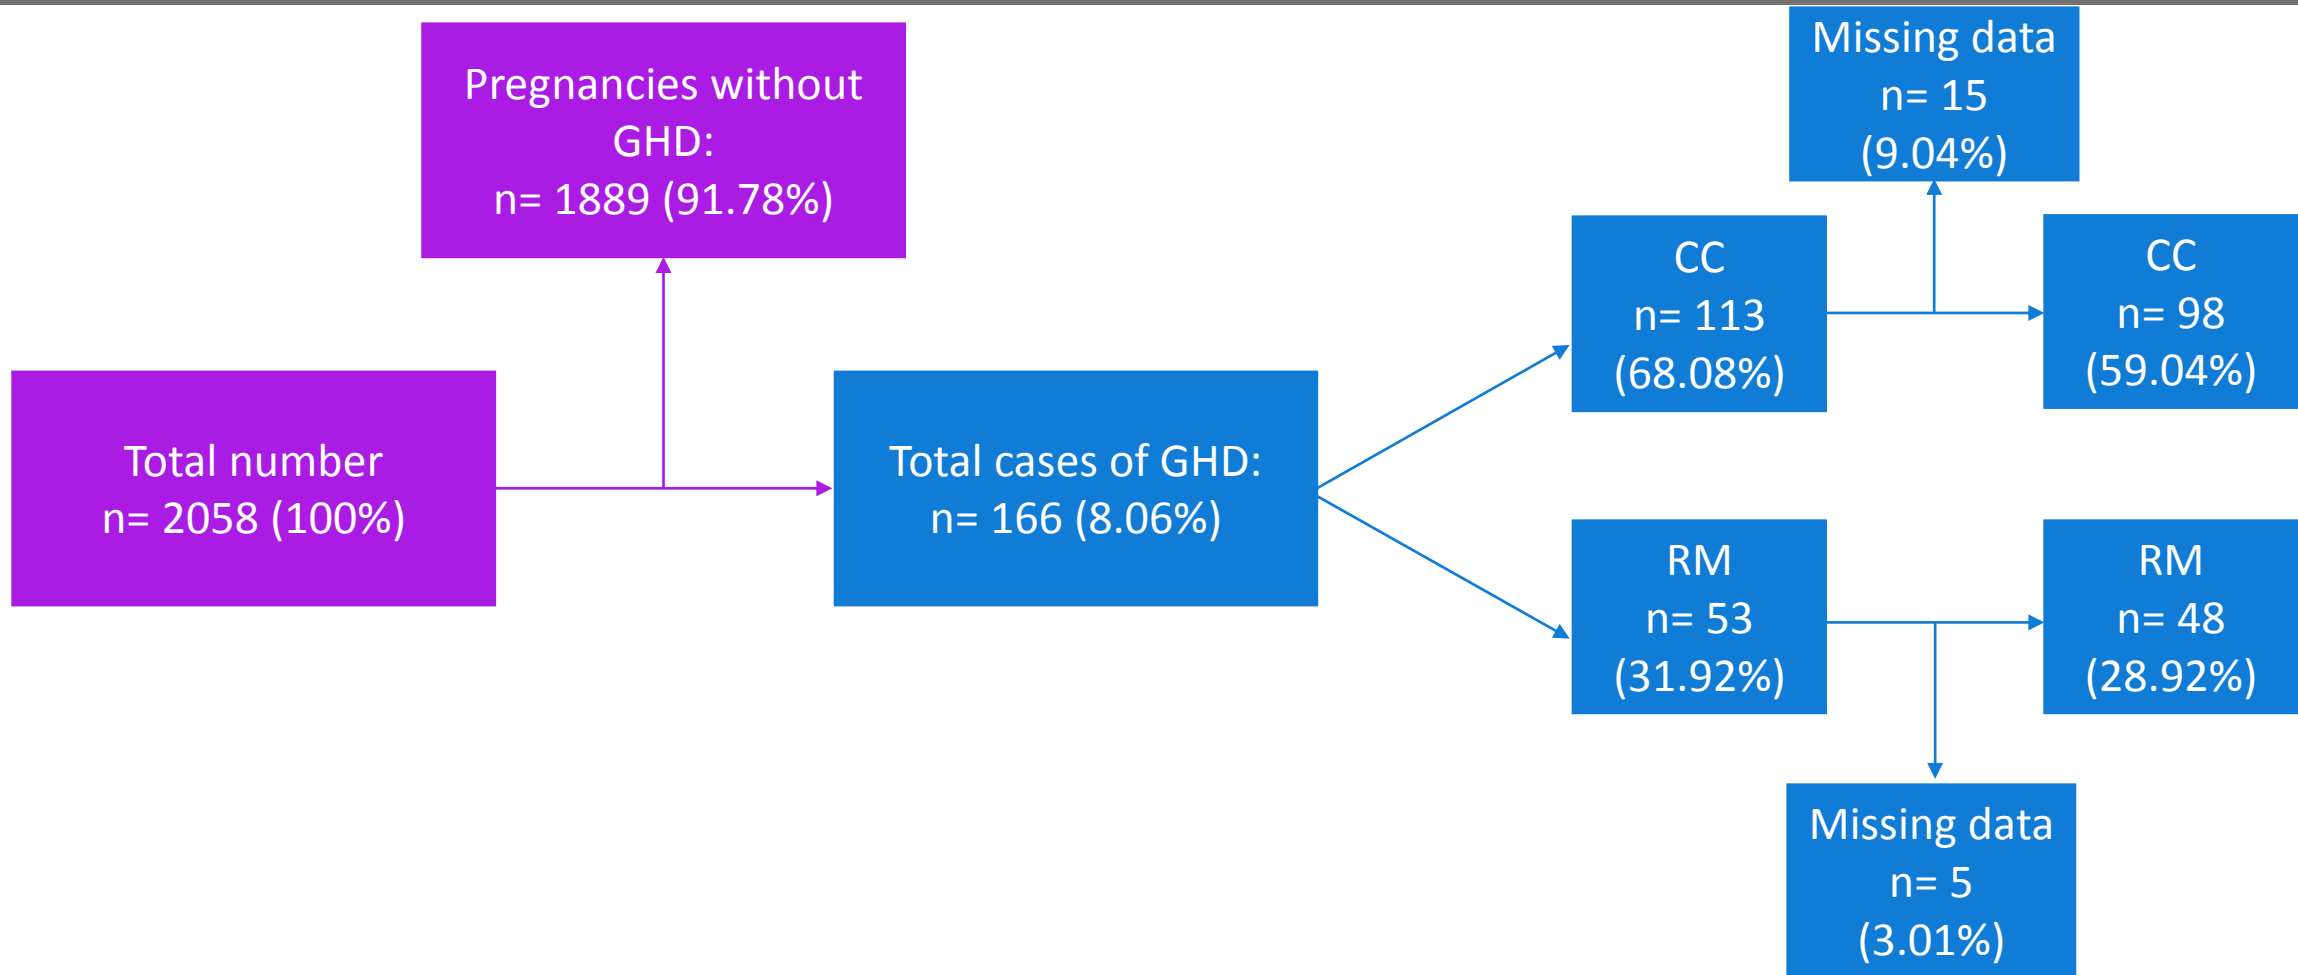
Pregnancies without GHD:
n= 1889 (91.78%)

Total number
n= 2058 (100%)

Total cases of GHD:
n= 166 (8.06%)

CC
n= 113
(68.08%)

Missing data
n= 15
(9.04%)

CC
n= 98
(59.04%)

RM
n= 53
(31.92%)

RM
n= 48
(28.92%)

Missing data
n= 5
(3.01%)